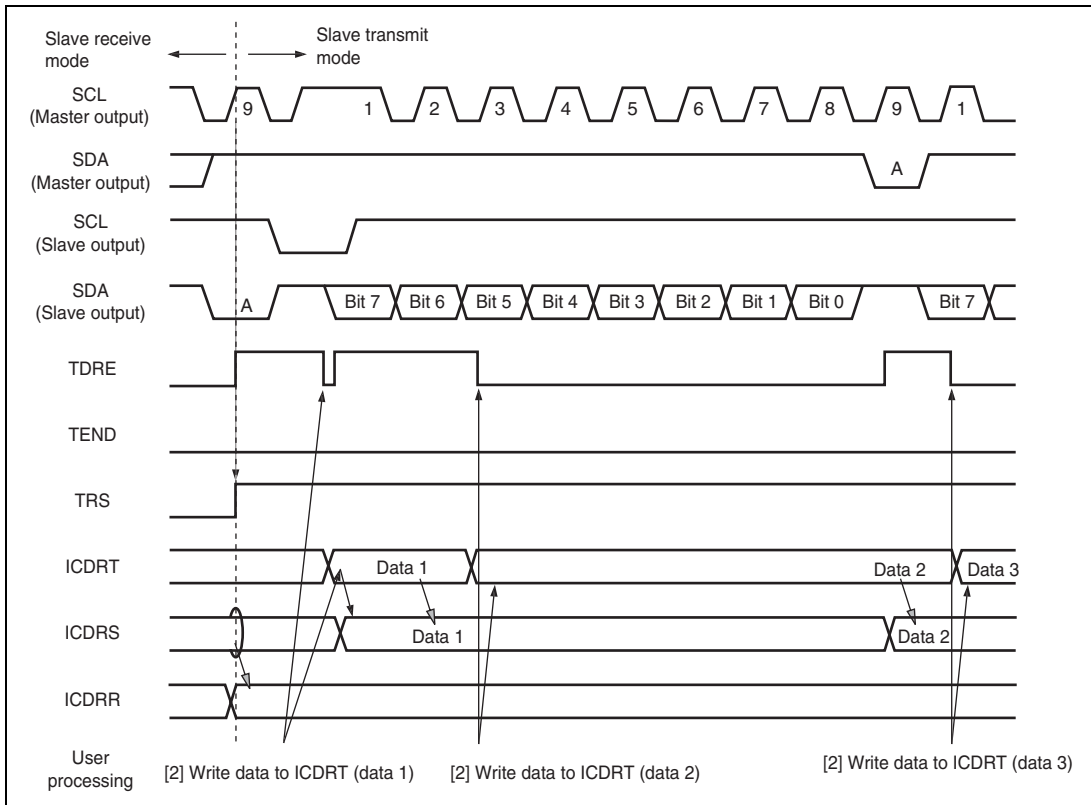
Slave receive mode

Slave transmit mode

SCL (Master output)

9 1 2 3 4 5 6 7 8 9 1

SDA (Master output)

A

SCL (Slave output)

SDA (Slave output)

A Bit 7 Bit 6 Bit 5 Bit 4 Bit 3 Bit 2 Bit 1 Bit 0 Bit 7

TDRE

TEND

TRS

ICDRT

Data 1 Data 2 Data 3

ICDRS

Data 1 Data 2

ICDRR

User processing

[2] Write data to ICDRT (data 1)

[2] Write data to ICDRT (data 2)

[2] Write data to ICDRT (data 3)